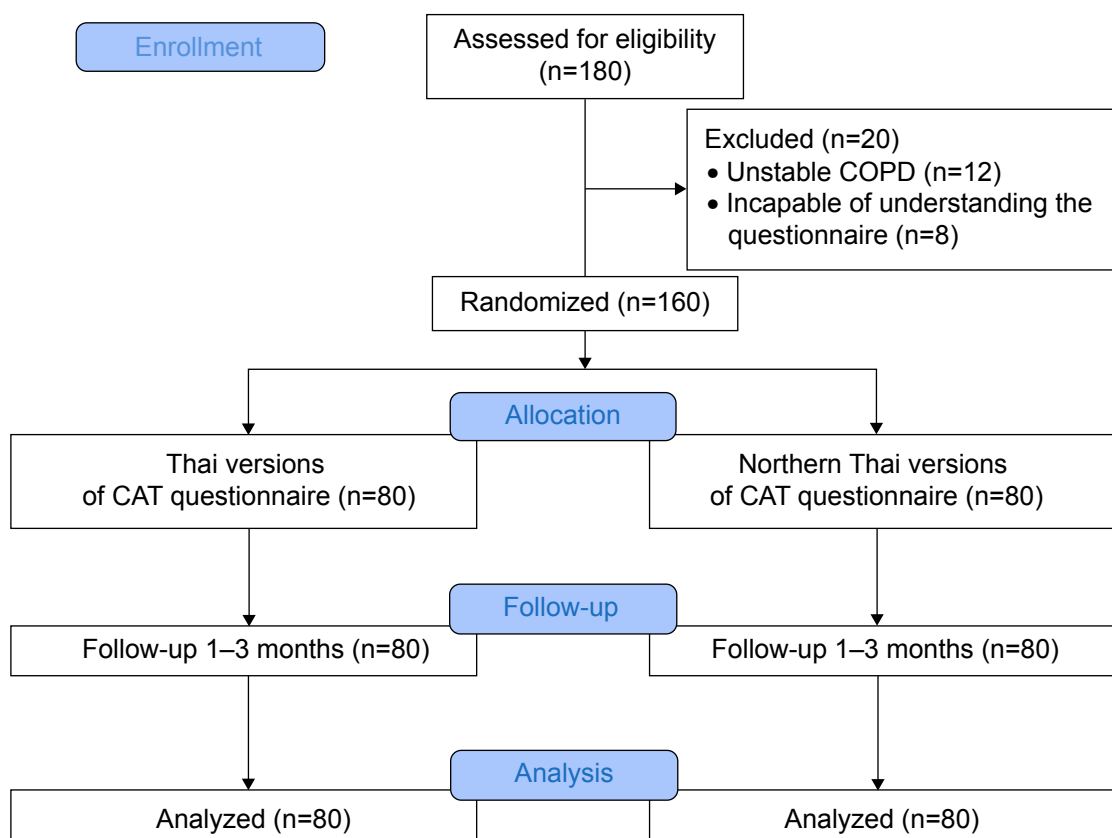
Enrollment

Assessed for eligibility (n=180)

Excluded (n=20)
• Unstable COPD (n=12)
• Incapable of understanding the questionnaire (n=8)

Randomized (n=160)

Allocation

Thai versions of CAT questionnaire (n=80)

Northern Thai versions of CAT questionnaire (n=80)

Follow-up

Follow-up 1–3 months (n=80)

Follow-up 1–3 months (n=80)

Analysis

Analyzed (n=80)

Analyzed (n=80)